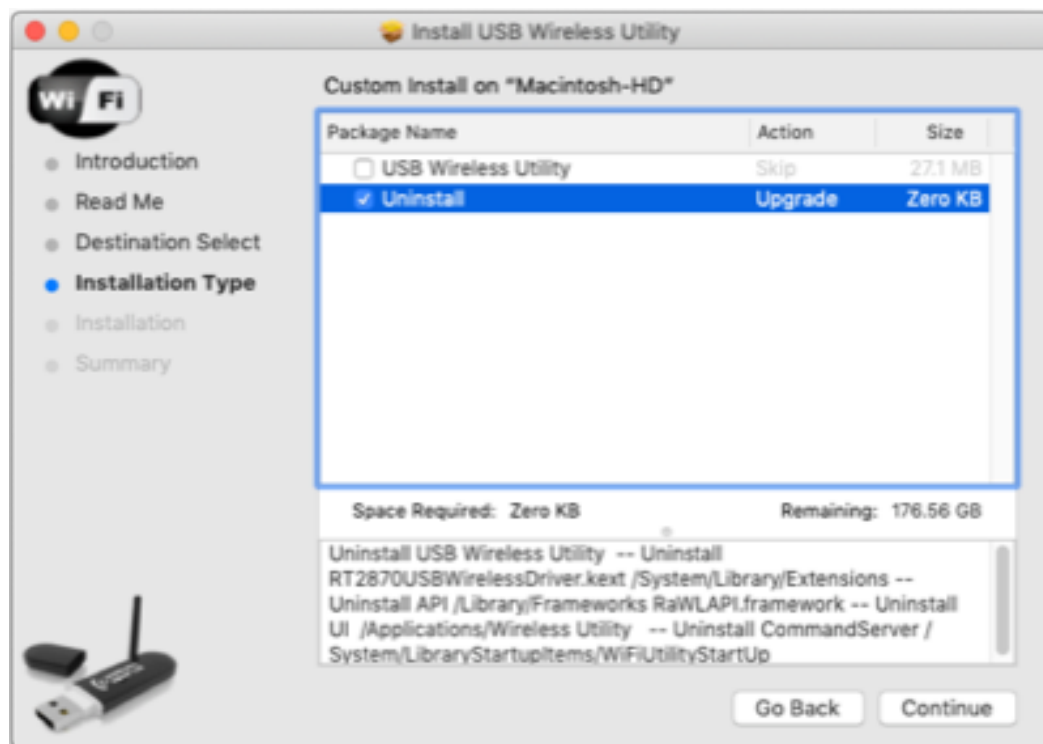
Install USB Wireless Utility

Wi Fi

Introduction

Read Me

Destination Select

Installation Type

Installation

Summary

Custom Install on "Macintosh-HD"

| Package Name | Action | Size |
|---|---|---|
| USB Wireless Utility | Skip | 27.1 MB |
| Uninstall | Upgrade | Zero KB |

Space Required: Zero KB

Remaining: 176.56 GB

Uninstall USB Wireless Utility -- Uninstall RT2870USBWirelessDriver.kext /System/Library/Extensions -- Uninstall API /Library/Frameworks RaWLAPI.framework -- Uninstall UI /Applications/Wireless Utility -- Uninstall CommandServer /System/LibraryStartupItems/WiFiUtilityStartUp

Go Back

Continue